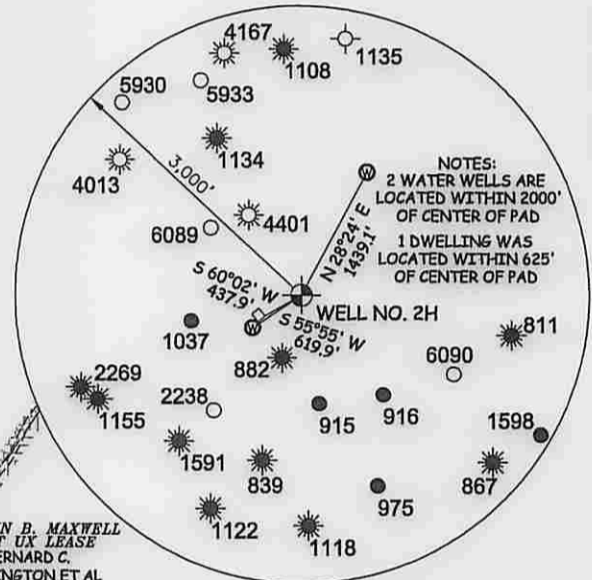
4167
1108
1135
5930
5933
1134
4013
3,000'
NOTES:
2 WATER WELLS ARE LOCATED WITHIN 2000' OF CENTER OF PAD
1 DWELLING WAS LOCATED WITHIN 625' OF CENTER OF PAD
N 28°24' E 1439.1'
6089
4401
S 60°02' W 437.9'
S 55°55' W 619.9'
WELL NO. 2H
1037
811
882
6090
2269
1155
2238
915
916
1598
1591
839
867
975
1122
1118
N B. MAXWELL
T UX LEASE
ERNARD C.
NGTON ET AL